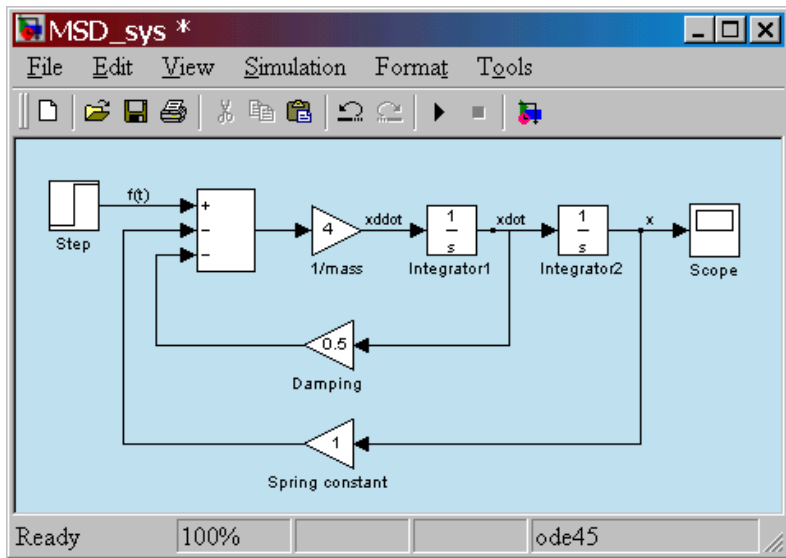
MSD_sys *

File Edit View Simulation Format Tools

f(t)

+

-

-

Step

4

xddot

1/mass

$\frac{1}{s}$

xdot

Integrator1

$\frac{1}{s}$

x

Integrator2

Scope

0.5

Damping

1

Spring constant

Ready 100% ode45